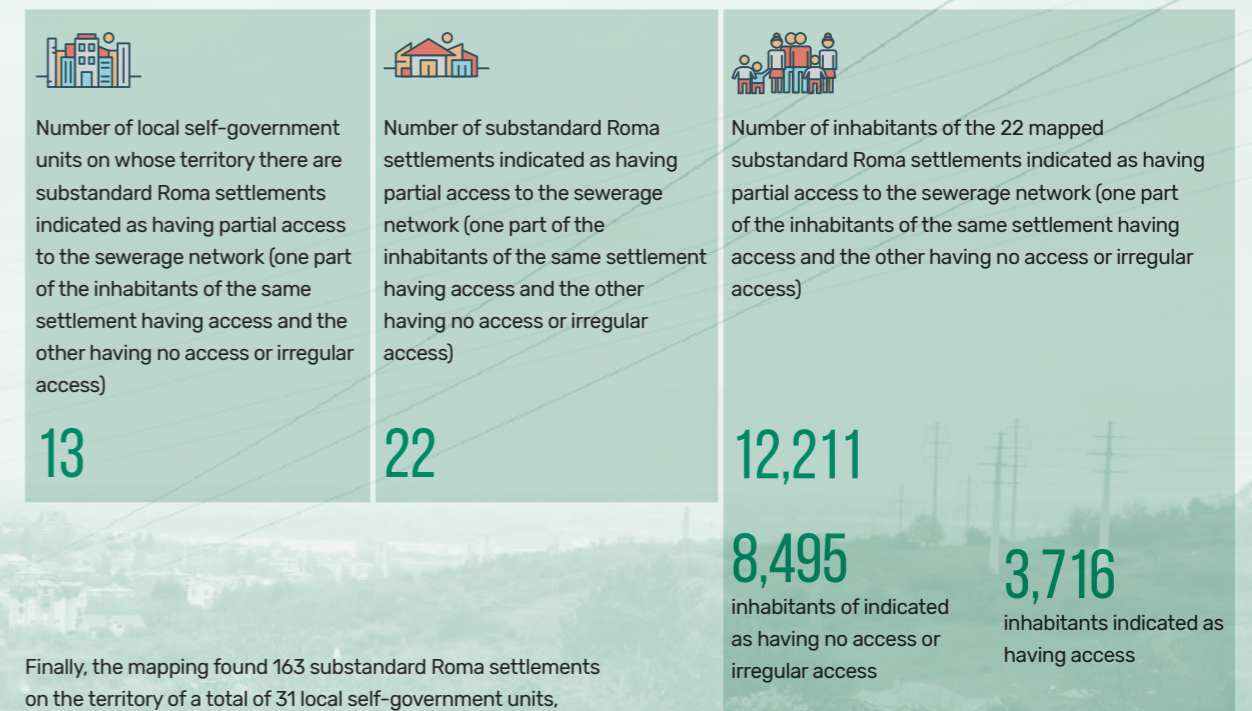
Number of local self-government units on whose territory there are substandard Roma settlements indicated as having partial access to the sewerage network (one part of the inhabitants of the same settlement having access and the other having no access or irregular access)

13

Number of substandard Roma settlements indicated as having partial access to the sewerage network (one part of the inhabitants of the same settlement having access and the other having no access or irregular access)

22

Number of inhabitants of the 22 mapped substandard Roma settlements indicated as having partial access to the sewerage network (one part of the inhabitants of the same settlement having access and the other having no access or irregular access)

12,211

8,495
inhabitants of indicated as having no access or irregular access

3,716
inhabitants indicated as having access

Finally, the mapping found 163 substandard Roma settlements on the territory of a total of 31 local self-government units,